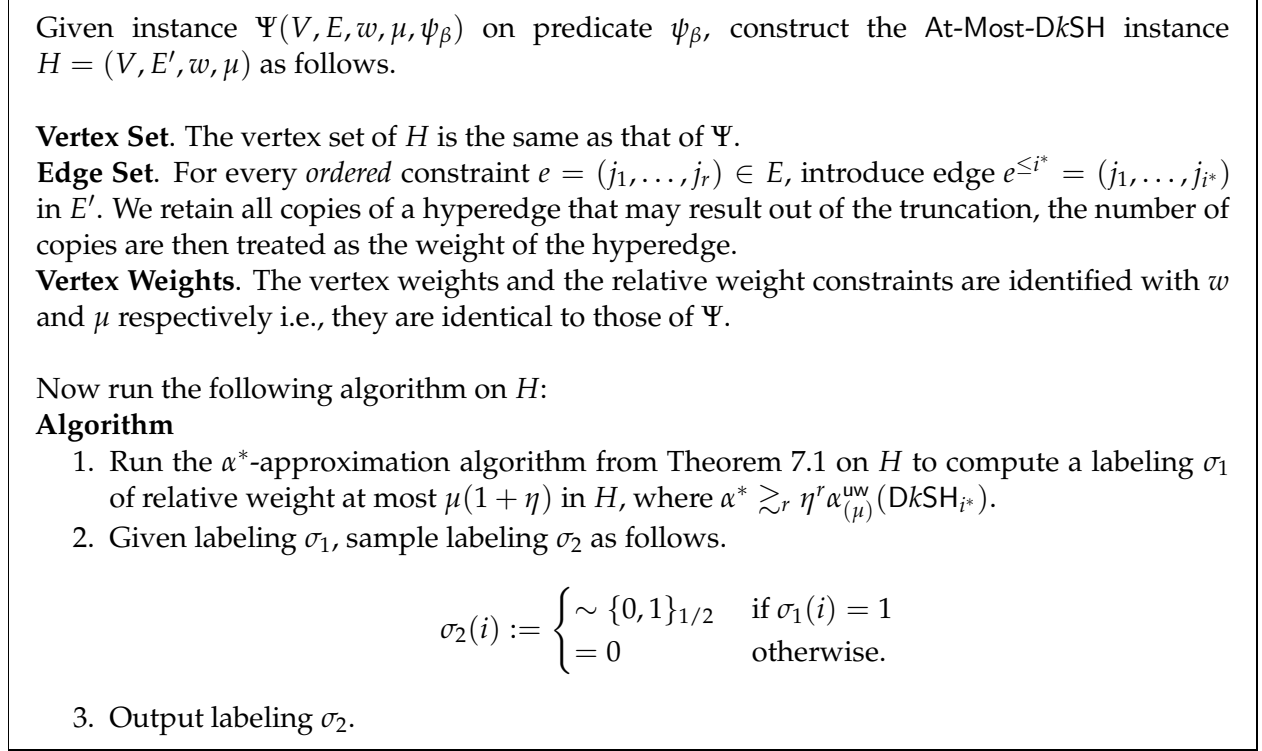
Given instance $\Psi(V, E, w, \mu, \psi_\beta)$ on predicate $\psi_\beta$, construct the At-Most-D$k$SH instance $H = (V, E', w, \mu)$ as follows.

**Vertex Set**. The vertex set of $H$ is the same as that of $\Psi$.
**Edge Set**. For every *ordered* constraint $e = (j_1, \dots, j_r) \in E$, introduce edge $e^{\leq i^*} = (j_1, \dots, j_{i^*})$ in $E'$. We retain all copies of a hyperedge that may result out of the truncation, the number of copies are then treated as the weight of the hyperedge.
**Vertex Weights**. The vertex weights and the relative weight constraints are identified with $w$ and $\mu$ respectively i.e., they are identical to those of $\Psi$.

Now run the following algorithm on $H$:
**Algorithm**
1. Run the $\alpha^*$-approximation algorithm from Theorem 7.1 on $H$ to compute a labeling $\sigma_1$ of relative weight at most $\mu(1+\eta)$ in $H$, where $\alpha^* \gtrsim_r \eta^r \alpha^{\mathsf{uw}}_{(\mu)}(\mathsf{D}k\mathsf{SH}_{i^*})$.
2. Given labeling $\sigma_1$, sample labeling $\sigma_2$ as follows.

$$\sigma_2(i) := \begin{cases} \sim \{0,1\}_{1/2} & \text{if } \sigma_1(i) = 1 \\ = 0 & \text{otherwise.} \end{cases}$$

3. Output labeling $\sigma_2$.